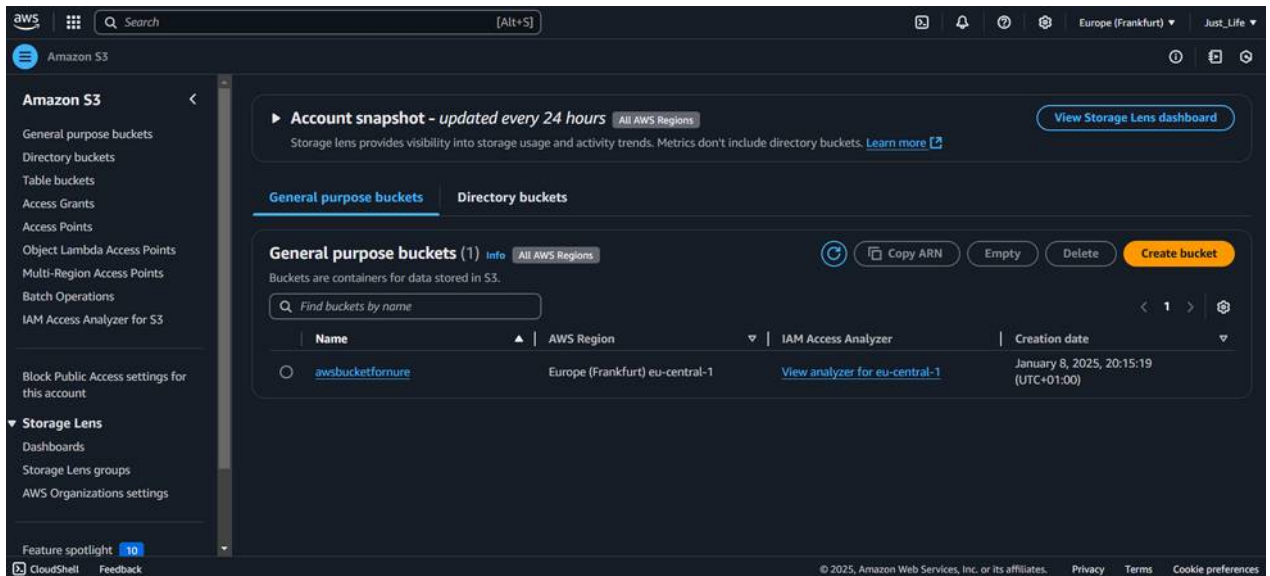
aws Search [Alt+S] Europe (Frankfurt) ▼ Just_Life ▼

Amazon S3

Amazon S3

General purpose buckets
Directory buckets
Table buckets
Access Grants
Access Points
Object Lambda Access Points
Multi-Region Access Points
Batch Operations
IAM Access Analyzer for S3

Block Public Access settings for this account

▼ Storage Lens
Dashboards
Storage Lens groups
AWS Organizations settings

Feature spotlight 10

▶ Account snapshot - updated every 24 hours All AWS Regions
Storage lens provides visibility into storage usage and activity trends. Metrics don't include directory buckets. Learn more

View Storage Lens dashboard

General purpose buckets | Directory buckets

General purpose buckets (1) Info All AWS Regions
Buckets are containers for data stored in S3.

Copy ARN | Empty | Delete | Create bucket

Find buckets by name

< 1 >

| Name | AWS Region | IAM Access Analyzer | Creation date |
|---|---|---|---|
| awsbucketfornure | Europe (Frankfurt) eu-central-1 | View analyzer for eu-central-1 | January 8, 2025, 20:15:19 (UTC+01:00) |

CloudShell Feedback © 2025, Amazon Web Services, Inc. or its affiliates. Privacy Terms Cookie preferences